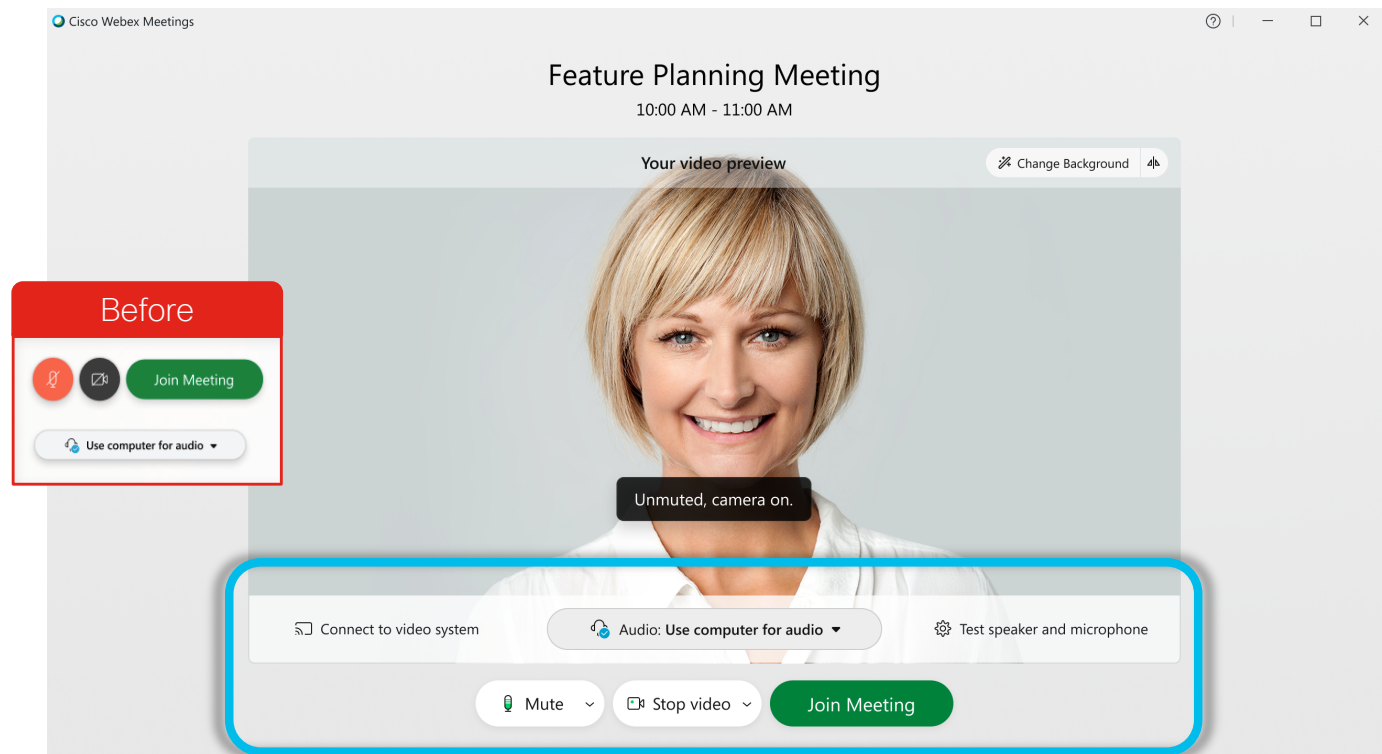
Cisco Webex Meetings

Feature Planning Meeting
10:00 AM - 11:00 AM

Your video preview

Change Background

Before

Join Meeting

Use computer for audio

Unmuted, camera on.

Connect to video system

Audio: Use computer for audio

Test speaker and microphone

Mute

Stop video

Join Meeting